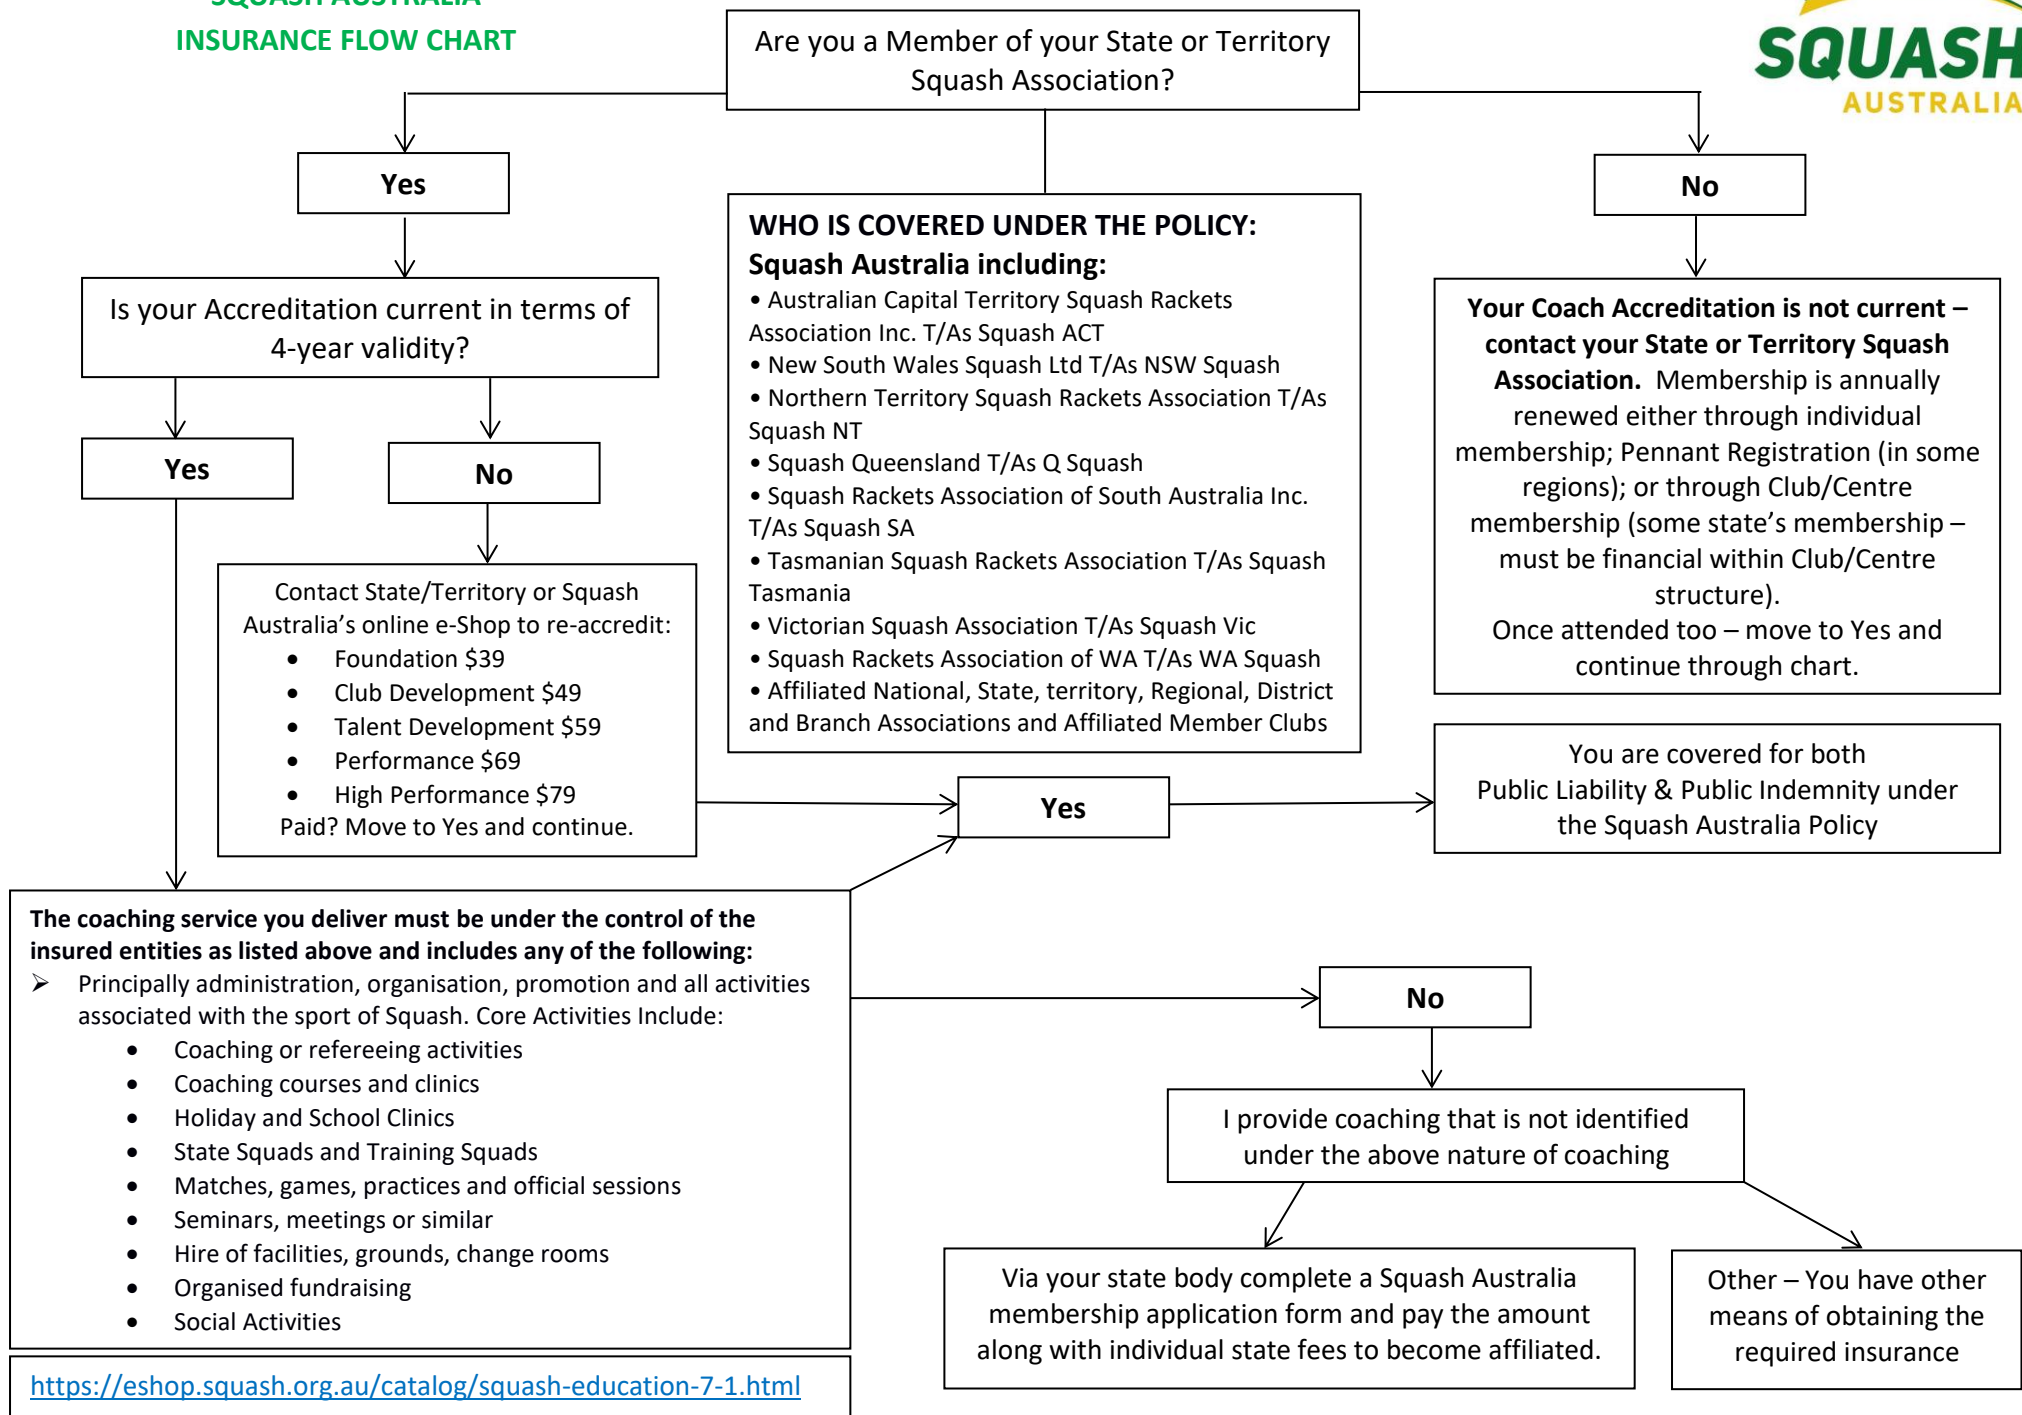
SQUASH AUSTRALIA
INSURANCE FLOW CHART

Are you a Member of your State or Territory Squash Association?

SQUASH AUSTRALIA

Yes

No

Is your Accreditation current in terms of 4-year validity?

WHO IS COVERED UNDER THE POLICY:
Squash Australia including:
• Australian Capital Territory Squash Rackets Association Inc. T/As Squash ACT
• New South Wales Squash Ltd T/As NSW Squash
• Northern Territory Squash Rackets Association T/As Squash NT
• Squash Queensland T/As Q Squash
• Squash Rackets Association of South Australia Inc. T/As Squash SA
• Tasmanian Squash Rackets Association T/As Squash Tasmania
• Victorian Squash Association T/As Squash Vic
• Squash Rackets Association of WA T/As WA Squash
• Affiliated National, State, territory, Regional, District and Branch Associations and Affiliated Member Clubs

Your Coach Accreditation is not current – contact your State or Territory Squash Association. Membership is annually renewed either through individual membership; Pennant Registration (in some regions); or through Club/Centre membership (some state's membership – must be financial within Club/Centre structure).
Once attended too – move to Yes and continue through chart.

Yes

No

Contact State/Territory or Squash Australia's online e-Shop to re-accredit:
• Foundation $39
• Club Development $49
• Talent Development $59
• Performance $69
• High Performance $79
Paid? Move to Yes and continue.

Yes

You are covered for both Public Liability & Public Indemnity under the Squash Australia Policy

The coaching service you deliver must be under the control of the insured entities as listed above and includes any of the following:
➢ Principally administration, organisation, promotion and all activities associated with the sport of Squash. Core Activities Include:
• Coaching or refereeing activities
• Coaching courses and clinics
• Holiday and School Clinics
• State Squads and Training Squads
• Matches, games, practices and official sessions
• Seminars, meetings or similar
• Hire of facilities, grounds, change rooms
• Organised fundraising
• Social Activities

No

I provide coaching that is not identified under the above nature of coaching

Via your state body complete a Squash Australia membership application form and pay the amount along with individual state fees to become affiliated.

Other – You have other means of obtaining the required insurance

https://eshop.squash.org.au/catalog/squash-education-7-1.html